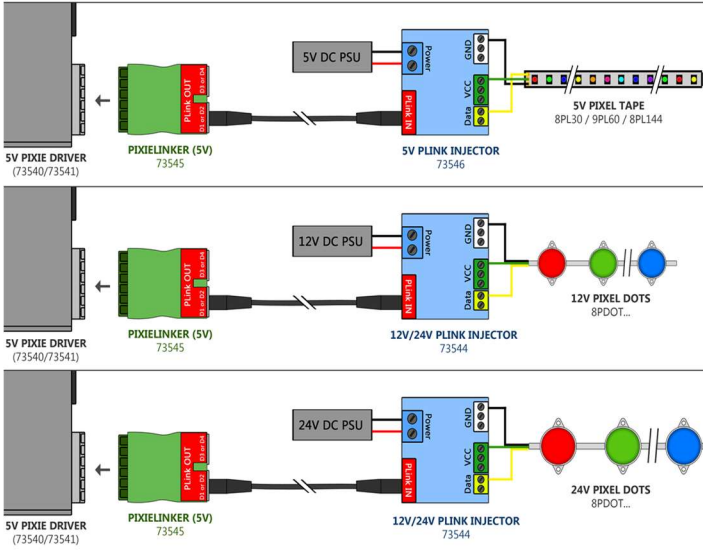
5V DC PSU

Power

GND

VCC

Data

PLink IN

PLink OUT

D3 or D4

D1 or D2

5V PIXIE DRIVER
(73540/73541)

PIXIELINKER (5V)
73545

5V PLINK INJECTOR
73546

5V PIXEL TAPE
8PL30 / 9PL60 / 8PL144

12V DC PSU

Power

GND

VCC

Data

PLink IN

PLink OUT

D3 or D4

D1 or D2

5V PIXIE DRIVER
(73540/73541)

PIXIELINKER (5V)
73545

12V/24V PLINK INJECTOR
73544

12V PIXEL DOTS
8PDOT...

24V DC PSU

Power

GND

VCC

Data

PLink IN

PLink OUT

D3 or D4

D1 or D2

5V PIXIE DRIVER
(73540/73541)

PIXIELINKER (5V)
73545

12V/24V PLINK INJECTOR
73544

24V PIXEL DOTS
8PDOT...